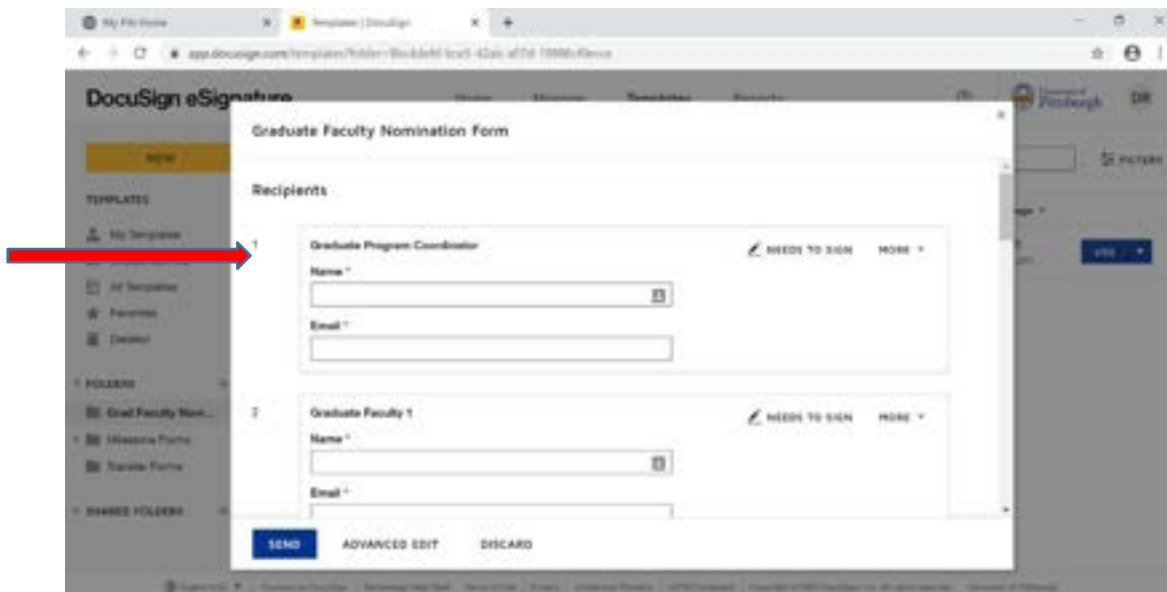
My Pitt Home

Templates | DocuSign

app.docusign.com/templates/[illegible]

DocuSign eSignature

Home Manage Templates Reports

DR

NEW

TEMPLATES

My Templates

All Templates

Favorites

Deleted

FOLDERS

Grad Faculty Nom...

Milestone Forms

Transfer Forms

SHARED FOLDERS

FILTERS

USE

Graduate Faculty Nomination Form

Recipients

1

Graduate Program Coordinator

NEEDS TO SIGN

MORE

Name *

Email *

2

Graduate Faculty 1

NEEDS TO SIGN

MORE

Name *

Email *

SEND

ADVANCED EDIT

DISCARD

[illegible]